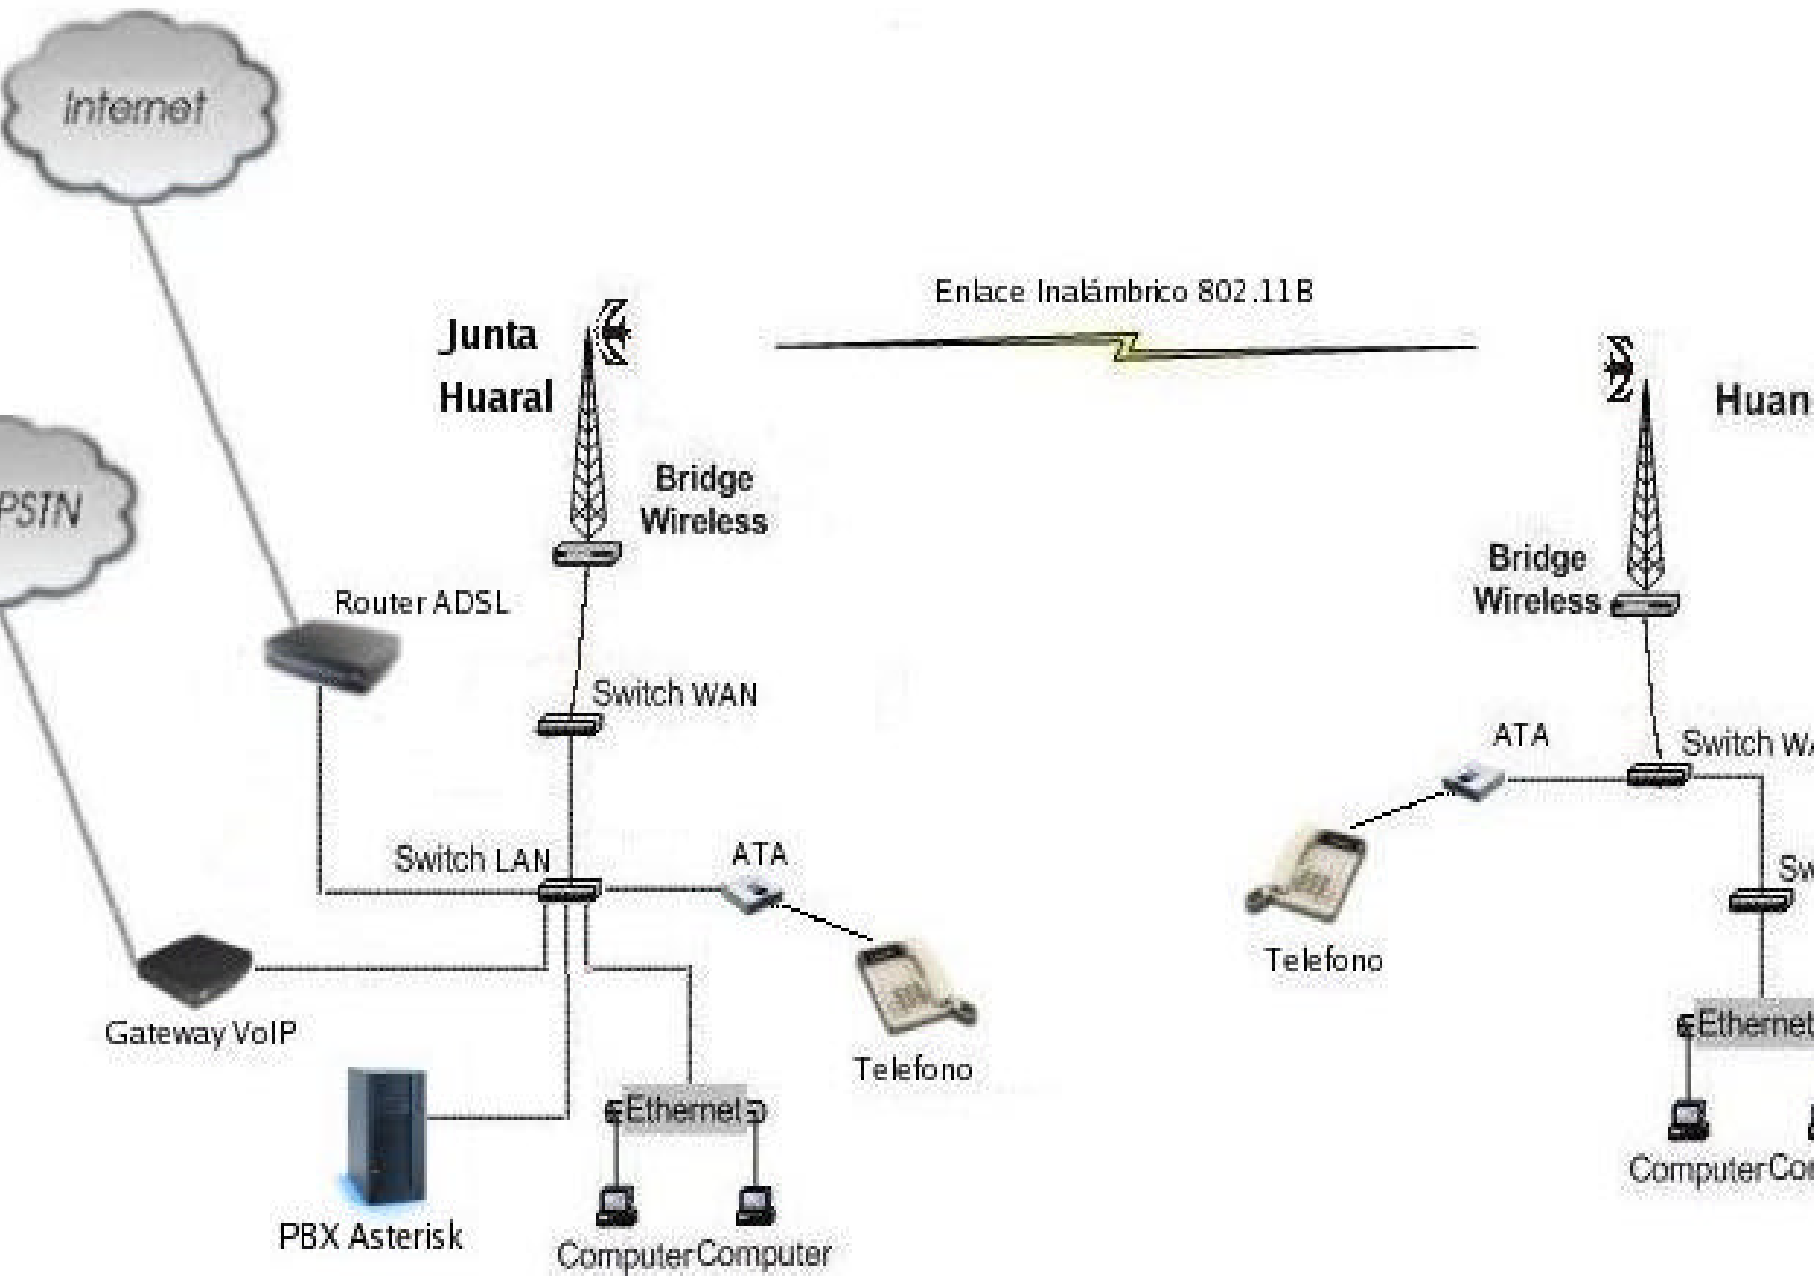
Internet

PSTN

Enlace Inalámbrico 802.11B

Junta Huaral

Bridge Wireless

Router ADSL

Switch WAN

Switch LAN

ATA

Gateway VoIP

Telefono

PBX Asterisk

Ethernet

Computer Computer

Huan

Bridge Wireless

ATA

Switch WA

Telefono

Sw

Ethernet

Computer Co